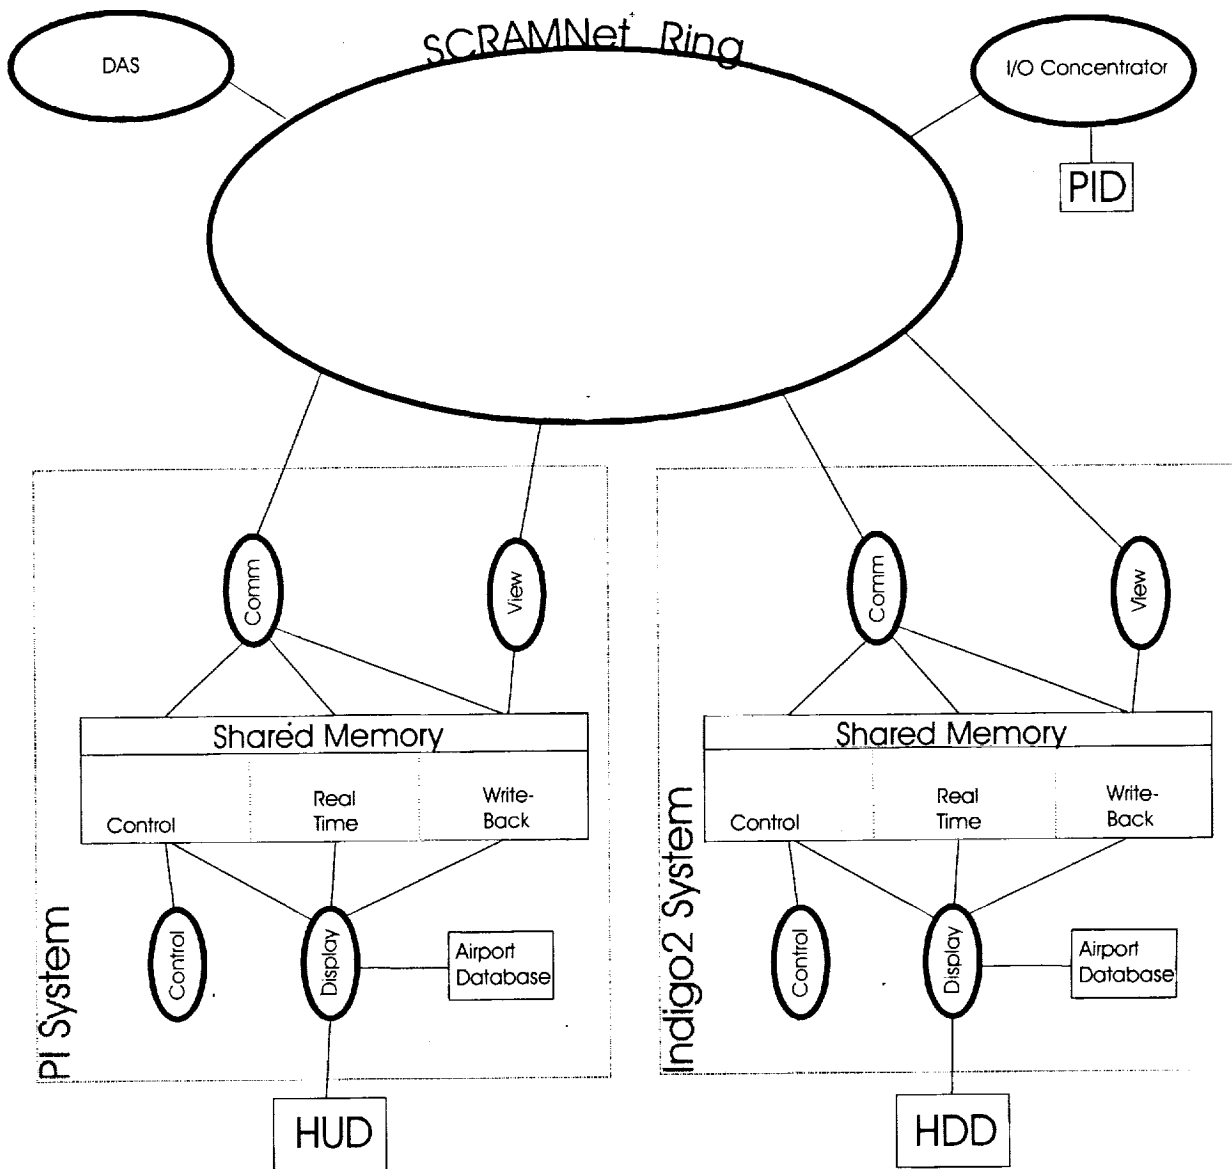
DAS

SCRAMNet Ring

I/O Concentrator

PID

Comm

View

Shared Memory

Control

Real Time

Write-Back

Control

Display

Airport Database

PI System

HUD

Comm

View

Shared Memory

Control

Real Time

Write-Back

Control

Display

Airport Database

Indigo2 System

HDD